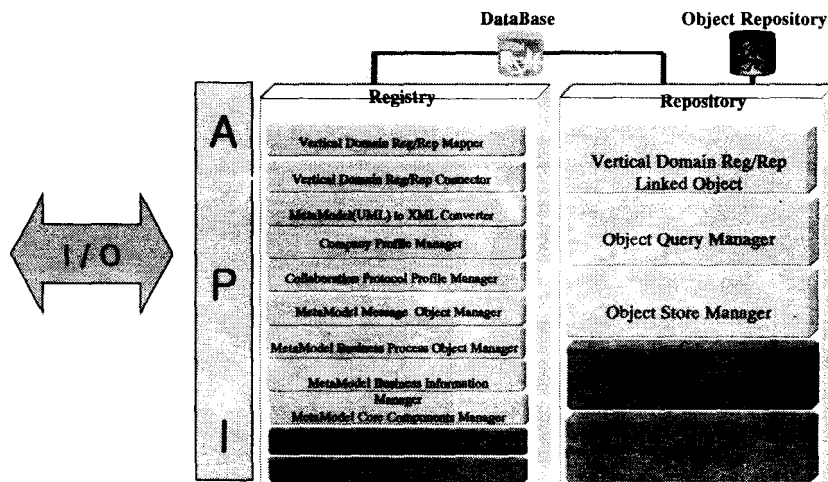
DataBase

Object Repository

I/O

A

P

I

Registry

Vertical Domain Reg/Rep Mapper

Vertical Domain Reg/Rep Connector

MetaModel(UML) to XML Converter

Company Profile Manager

Collaboration Protocol Profile Manager

MetaModel Message Object Manager

MetaModel Business Process Object Manager

MetaModel Business Information Manager

MetaModel Core Components Manager

Repository

Vertical Domain Reg/Rep Linked Object

Object Query Manager

Object Store Manager